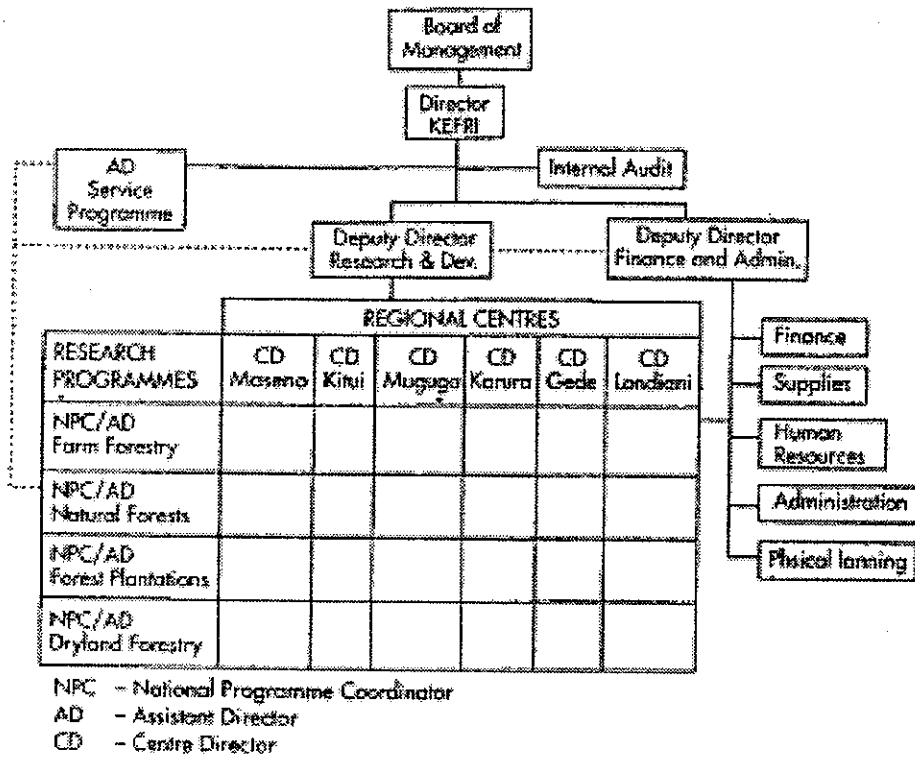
Board of Management

Director KEFRI

AD Service Programme

Internal Audit

Deputy Director Research & Dev.

Deputy Director Finance and Admin.

| | REGIONAL CENTRES | | | | | |
|---|---|---|---|---|---|---|
| RESEARCH PROGRAMMES | CD Maseno | CD Kitui | CD Muguga | CD Karura | CD Gede | CD Londiani |
| NPC/AD Farm Forestry | | | | | | |
| NPC/AD Natural Forests | | | | | | |
| NPC/AD Forest Plantations | | | | | | |
| NPC/AD Dryland Forestry | | | | | | |

Finance

Supplies

Human Resources

Administration

Phsical lanning

NPC – National Programme Coordinator
AD – Assistant Director
CD – Centre Director